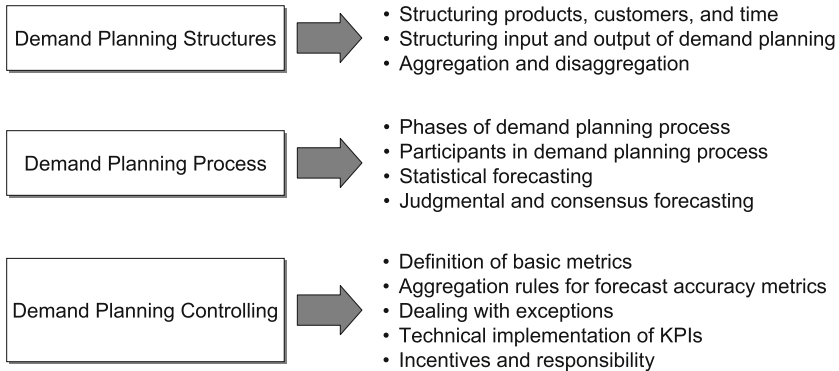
Demand Planning Structures

- Structuring products, customers, and time
- Structuring input and output of demand planning
- Aggregation and disaggregation

Demand Planning Process

- Phases of demand planning process
- Participants in demand planning process
- Statistical forecasting
- Judgmental and consensus forecasting

Demand Planning Controlling

- Definition of basic metrics
- Aggregation rules for forecast accuracy metrics
- Dealing with exceptions
- Technical implementation of KPIs
- Incentives and responsibility